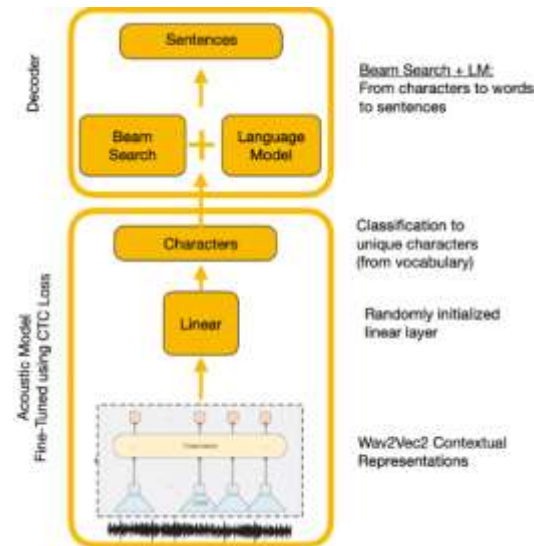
Decoder

Sentences

Beam Search

+

Language Model

Beam Search + LM:
From characters to words to sentences

Acoustic Model
Fine-Tuned using CTC Loss

Characters

Classification to unique characters (from vocabulary)

Linear

Randomly initialized linear layer

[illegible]

Wav2Vec2 Contextual Representations